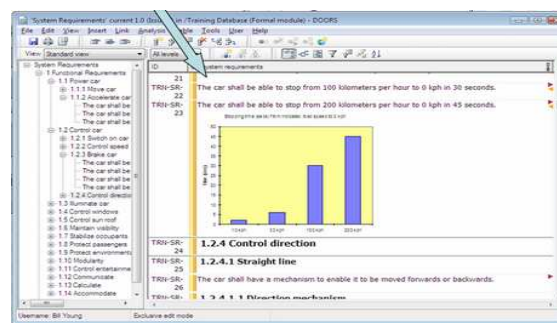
'System Requirements' current 1.0 (Ins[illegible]in /Training Database (Formal module) - DOORS

File Edit View Insert Link Analysis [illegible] Table Tools User Help

View: Standard view

All levels

System Requirements
1 Functional Requirements
1.1 Power car
1.1.1 Move car
1.1.2 Accelerate car
The car shall be
The car shall be
The car shall be
1.2 Control car
1.2.1 Switch on car
1.2.2 Control speed
1.2.3 Brake car
The car shall be
The car shall be
The car shall be
1.2.4 Control directio
1.3 Illuminate car
1.4 Control windows
1.5 Control sun roof
1.6 Maintain visibility
1.7 Stabilize occupants
1.8 Protect passengers
1.9 Protect environment
1.10 Modularity
1.11 Control entertainme
1.12 Communicate
1.13 Calculate
1.14 Accommodate

| ID | System requirements |
|---|---|
| 21 | |
| TRN-SR-22 | The car shall be able to stop from 100 kilometers per hour to 0 kph in 30 seconds. |
| TRN-SR-23 | The car shall be able to stop from 200 kilometers per hour to 0 kph in 45 seconds. |
| TRN-SR-24 | 1.2.4 Control direction |
| TRN-SR-25 | 1.2.4.1 Straight line |
| TRN-SR-26 | The car shall have a mechanism to enable it to be moved forwards or backwards. |
| TRN-SR- | 1.2.4.1.1 Direction mechanism |

Stopping time as per kilometer: final speed to 0 kph
50
40
30
20
10
0
Time (sec)
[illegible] kph
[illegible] kph
150 kph
200 kph

Username: Bill Young
Exclusive edit mode